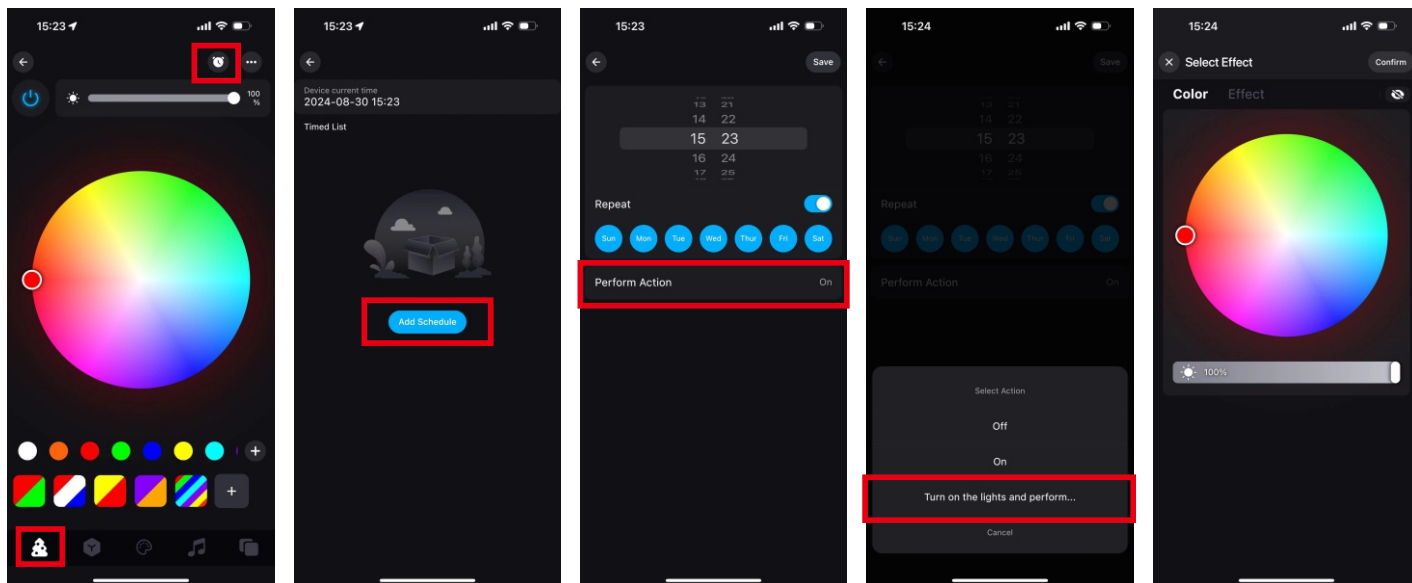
15:23

100 %

15:23

Device current time
2024-08-30 15:23

Timed List

Add Schedule

15:23

Save

13 21
14 22
15 23
16 24
17 25

Repeat

Sun Mon Tue Wed Thur Fri Sat

Perform Action On

15:24

Save

13 21
14 22
15 23
16 24
17 25

Repeat

Sun Mon Tue Wed Thur Fri Sat

Perform Action On

Select Action

Off

On

Turn on the lights and perform...

Cancel

15:24

Select Effect

Confirm

Color Effect

100%